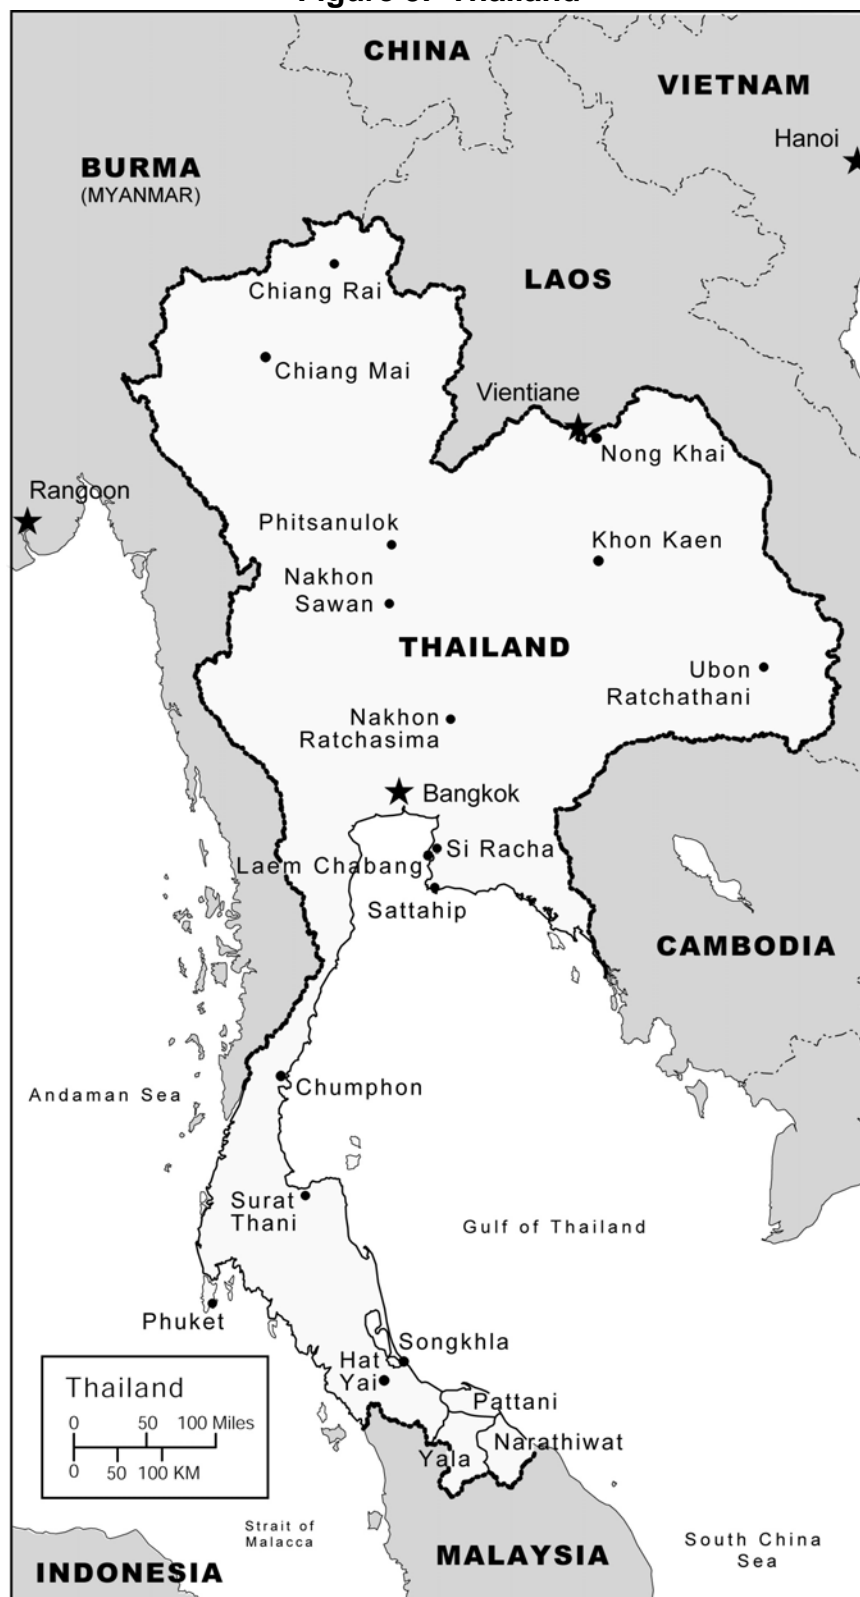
Figure 3. Thailand

CHINA

VIETNAM

Hanoi

BURMA
(MYANMAR)

LAOS

Chiang Rai

Chiang Mai

Vientiane

Nong Khai

Rangoon

Phitsanulok

Khon Kaen

Nakhon Sawan

THAILAND

Ubon Ratchathani

Nakhon Ratchasima

Bangkok

Si Racha

Laem Chabang

Sattahip

CAMBODIA

Andaman Sea

Chumphon

Surat Thani

Gulf of Thailand

Phuket

Songkhla

Hat Yai

Pattani

Narathiwat

Yala

Thailand
0 50 100 Miles
0 50 100 KM

Strait of Malacca

MALAYSIA

South China Sea

INDONESIA